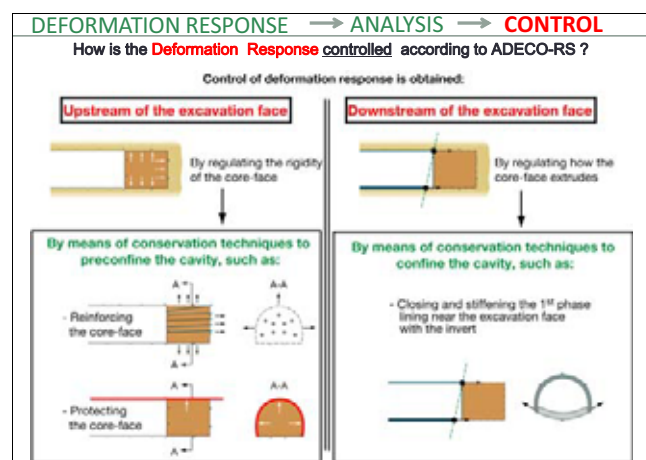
DEFORMATION RESPONSE → ANALYSIS → CONTROL

How is the Deformation Response controlled according to ADECO-RS ?

Control of deformation response is obtained:

Upstream of the excavation face

By regulating the rigidity of the core-face

By means of conservation techniques to preconfine the cavity, such as:

A-A

- Reinforcing the core-face

A-A

- Protecting the core-face

Downstream of the excavation face

By regulating how the core-face extrudes

By means of conservation techniques to confine the cavity, such as:

- Closing and stiffening the $1^{st}$ phase lining near the excavation face with the invert